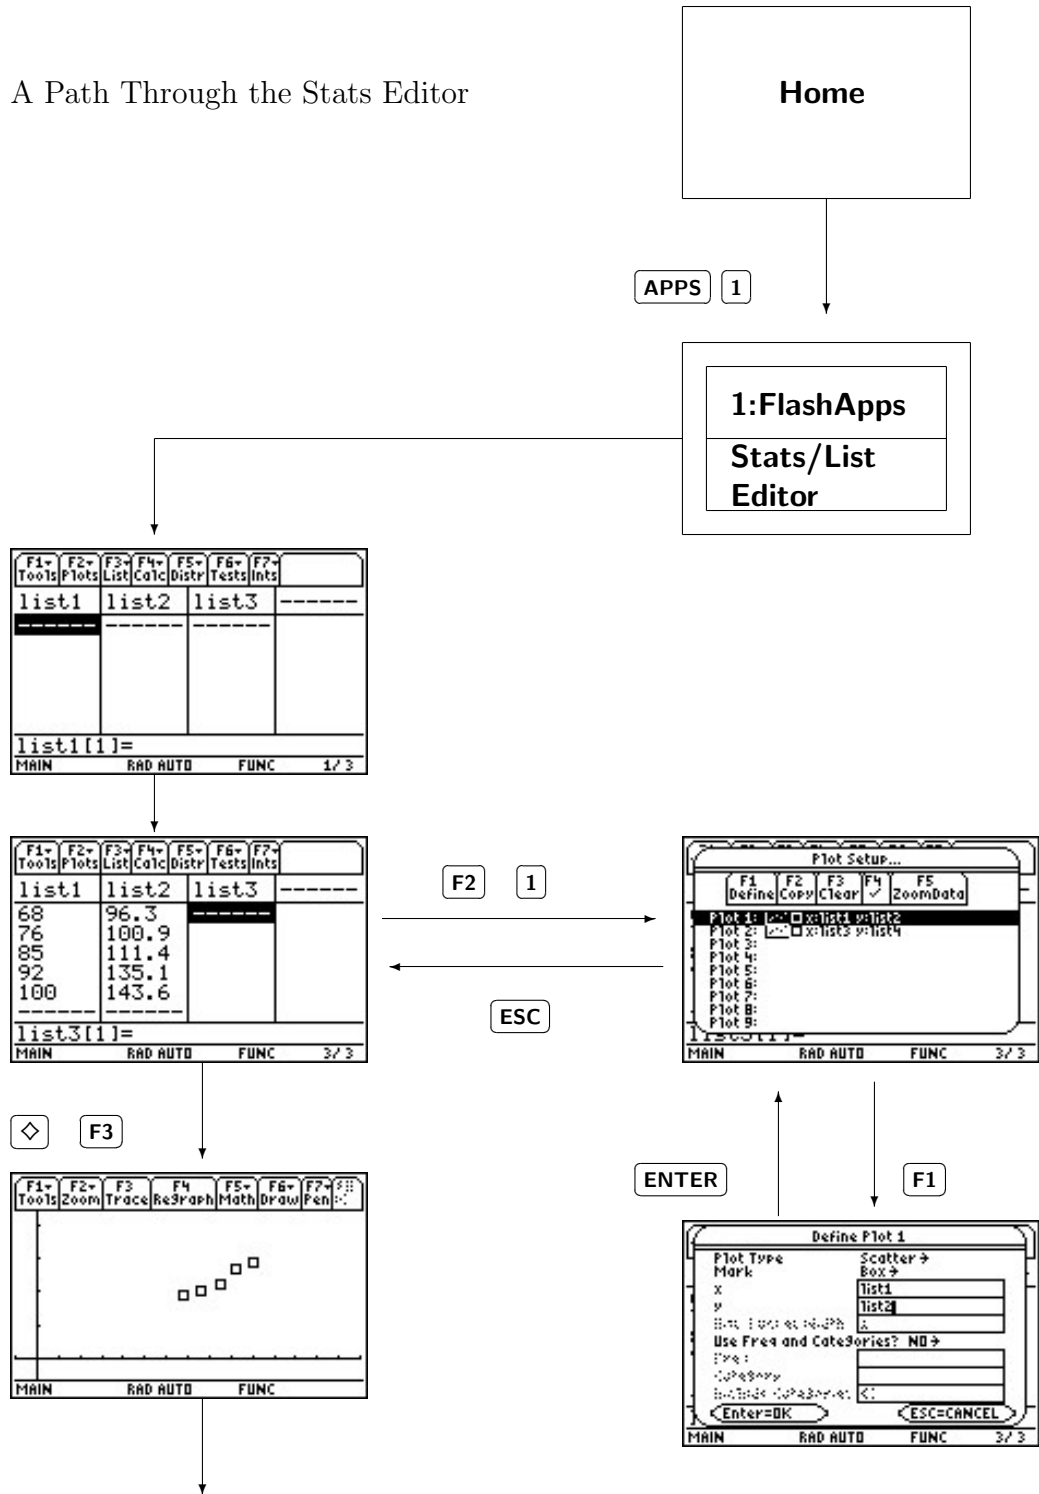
A Path Through the Stats Editor

Home

APPS 1

1:FlashApps

Stats/List Editor

F1 Tools F2 Plots F3 List F4 Calc F5 Distr F6 Tests F7 Ints

| list1 | list2 | list3 | ------ |
|---|---|---|---|
| ------ | ------ | ------ | |

list1[1]=
MAIN RAD AUTO FUNC 1/3

F1 Tools F2 Plots F3 List F4 Calc F5 Distr F6 Tests F7 Ints

| list1 | list2 | list3 | ------ |
|---|---|---|---|
| 68 | 96.3 | ------ | |
| 76 | 100.9 | | |
| 85 | 111.4 | | |
| 92 | 135.1 | | |
| 100 | 143.6 | | |
| ------ | ------ | | |

list3[1]=
MAIN RAD AUTO FUNC 3/3

F2 1

ESC

Plot Setup...
F1 Define F2 Copy F3 Clear F4 ✓ F5 ZoomData
Plot 1: x:list1 y:list2
Plot 2: x:list3 y:list4
Plot 3:
Plot 4:
Plot 5:
Plot 6:
Plot 7:
Plot 8:
Plot 9:
MAIN RAD AUTO FUNC 3/3

◇ F3

F1 Tools F2 Zoom F3 Trace F4 ReGraph F5 Math F6 Draw F7 Pen
MAIN RAD AUTO FUNC

ENTER

F1

Define Plot 1
Plot Type Scatter →
Mark Box →
x list1
y list2
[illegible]
Use Freq and Categories? NO →
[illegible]
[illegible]
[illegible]
Enter=OK ESC=CANCEL
MAIN RAD AUTO FUNC 3/3